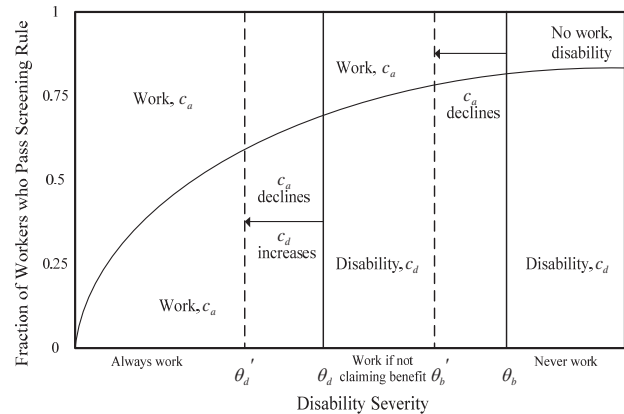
Fraction of Workers who Pass Screening Rule

1
0.75
0.5
0.25
0

Work, $c_a$

Work, $c_a$

$c_a$ declines

$c_d$ increases

Work, $c_a$

Disability, $c_d$

$c_a$ declines

No work, disability

Disability, $c_d$

Always work

$\theta_d{}'$

$\theta_d$

Work if not claiming benefit

$\theta_b{}'$

$\theta_b$

Never work

Disability Severity